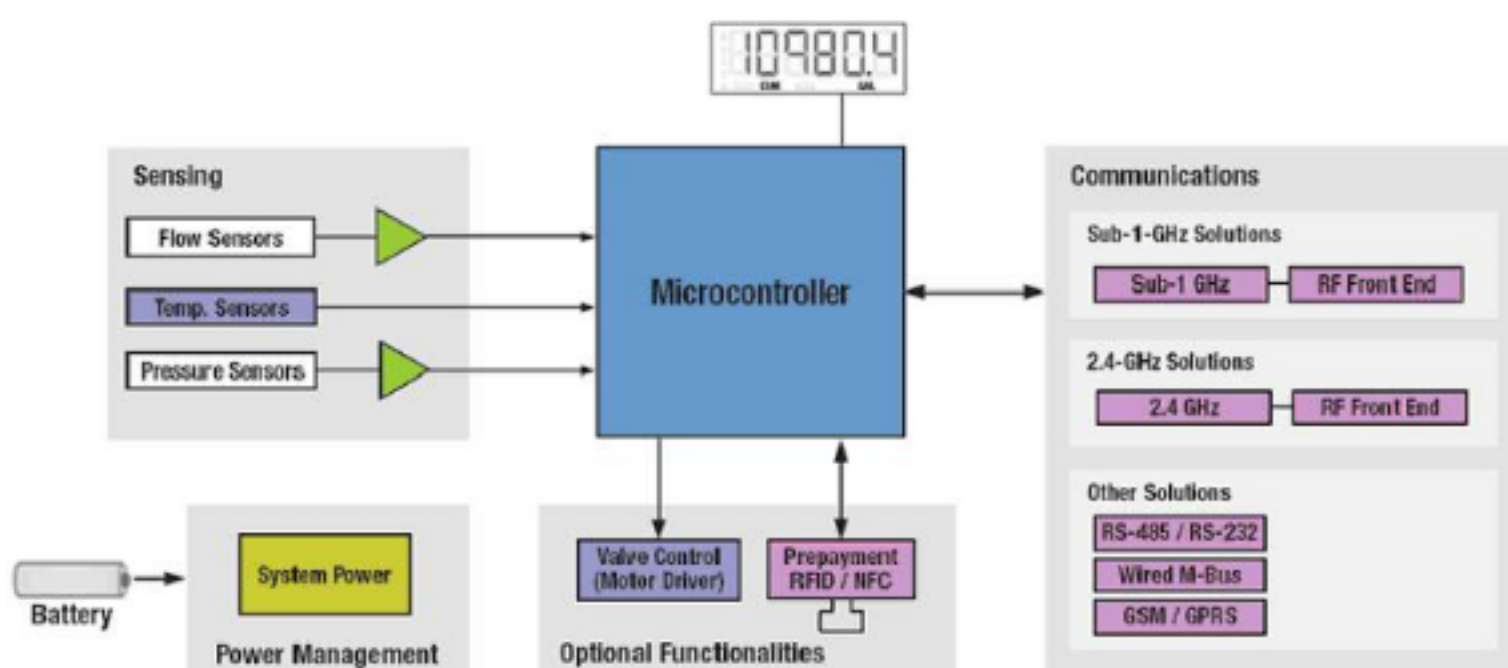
10980.4
CUM GAL

Sensing
Flow Sensors
Temp. Sensors
Pressure Sensors

Microcontroller

Communications
Sub-1-GHz Solutions
Sub-1 GHz
RF Front End
2.4-GHz Solutions
2.4 GHz
RF Front End
Other Solutions
RS-485 / RS-232
Wired M-Bus
GSM / GPRS

Battery
System Power
Power Management

Valve Control (Motor Driver)
Prepayment RFID / NFC
Optional Functionalities